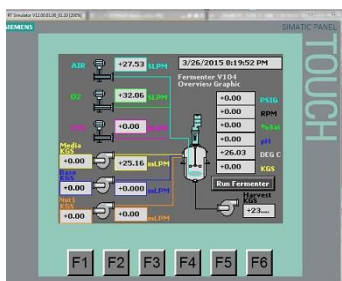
RT Simulator V12.0.0.0.00_01.00 (2015)

SIEMENS

SIMATIC PANEL

TOUCH

3/26/2015 8:19:52 PM

AIR +27.53 SLPM

O2 +32.06 SLPM

+0.00

Fermenter V104
Overview Graphic

+0.00 PSIG
+0.00 RPM
+0.00 %Sat
+0.00 pH
+26.03 DEG C
+0.00 KGS

Media KGS
+0.00
+25.16 mLPM

Base KGS
+0.00
+0.000 mLPM

Nut1 KGS
+0.00
+0.00 mLPM

Run Fermenter

Harvest KGS
+23....

F1 F2 F3 F4 F5 F6